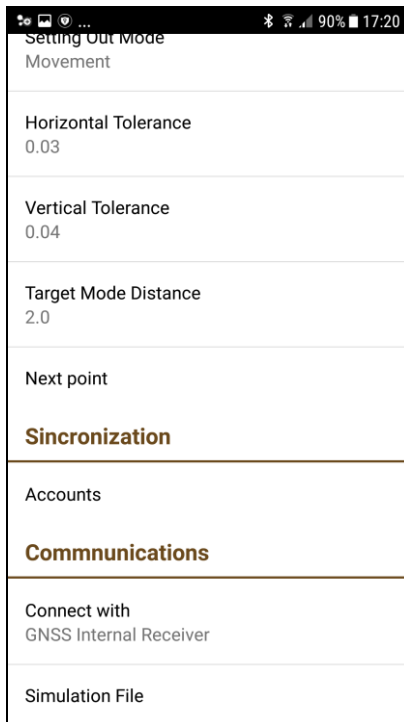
90% 17:20

Setting Out Mode
Movement

Horizontal Tolerance
0.03

Vertical Tolerance
0.04

Target Mode Distance
2.0

Next point

Sincronization

Accounts

Commnunications

Connect with
GNSS Internal Receiver

Simulation File